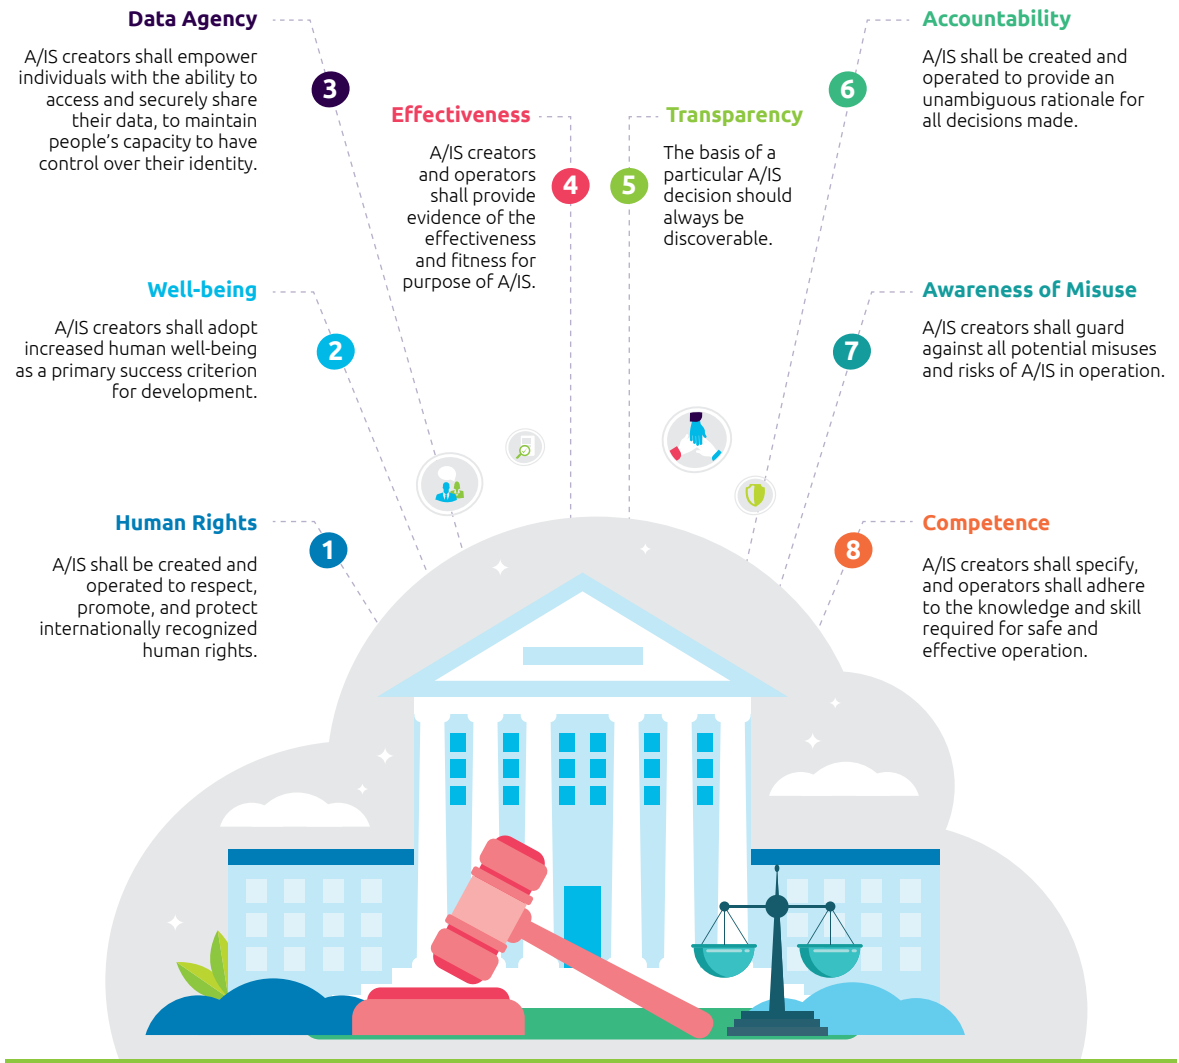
Data Agency

3

A/IS creators shall empower individuals with the ability to access and securely share their data, to maintain people's capacity to have control over their identity.

Effectiveness

4

A/IS creators and operators shall provide evidence of the effectiveness and fitness for purpose of A/IS.

Transparency

5

The basis of a particular A/IS decision should always be discoverable.

Accountability

6

A/IS shall be created and operated to provide an unambiguous rationale for all decisions made.

Well-being

2

A/IS creators shall adopt increased human well-being as a primary success criterion for development.

Awareness of Misuse

7

A/IS creators shall guard against all potential misuses and risks of A/IS in operation.

Human Rights

1

A/IS shall be created and operated to respect, promote, and protect internationally recognized human rights.

Competence

8

A/IS creators shall specify, and operators shall adhere to the knowledge and skill required for safe and effective operation.